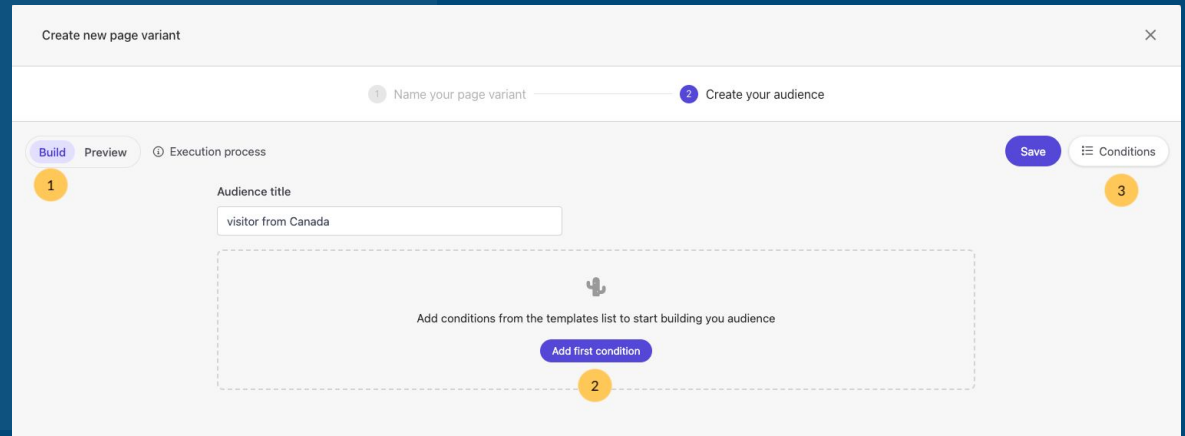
Create new page variant

×

1 Name your page variant

2 Create your audience

Build Preview

1

ⓘ Execution process

Save

Conditions

3

Audience title

visitor from Canada

Add conditions from the templates list to start building you audience

Add first condition

2